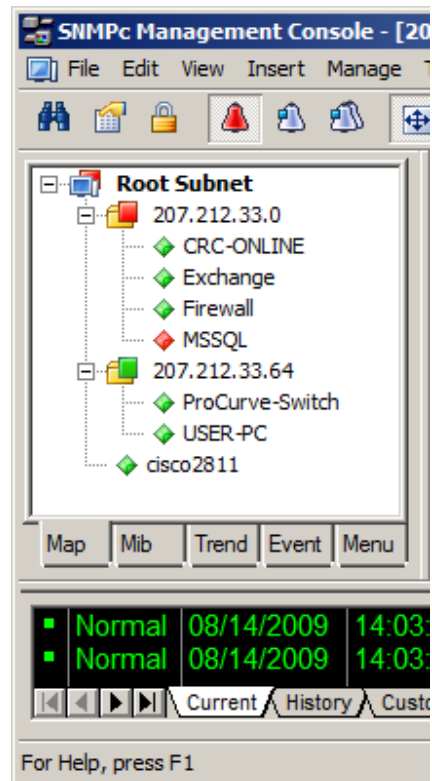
SNMPc Management Console - [20

File Edit View Insert Manage T

Root Subnet
207.212.33.0
CRC-ONLINE
Exchange
Firewall
MSSQL
207.212.33.64
ProCurve-Switch
USER-PC
cisco2811

Map | Mib | Trend | Event | Menu

| Normal | 08/14/2009 | 14:03: |
|---|---|---|
| Normal | 08/14/2009 | 14:03: |

Current | History | Custo

For Help, press F1